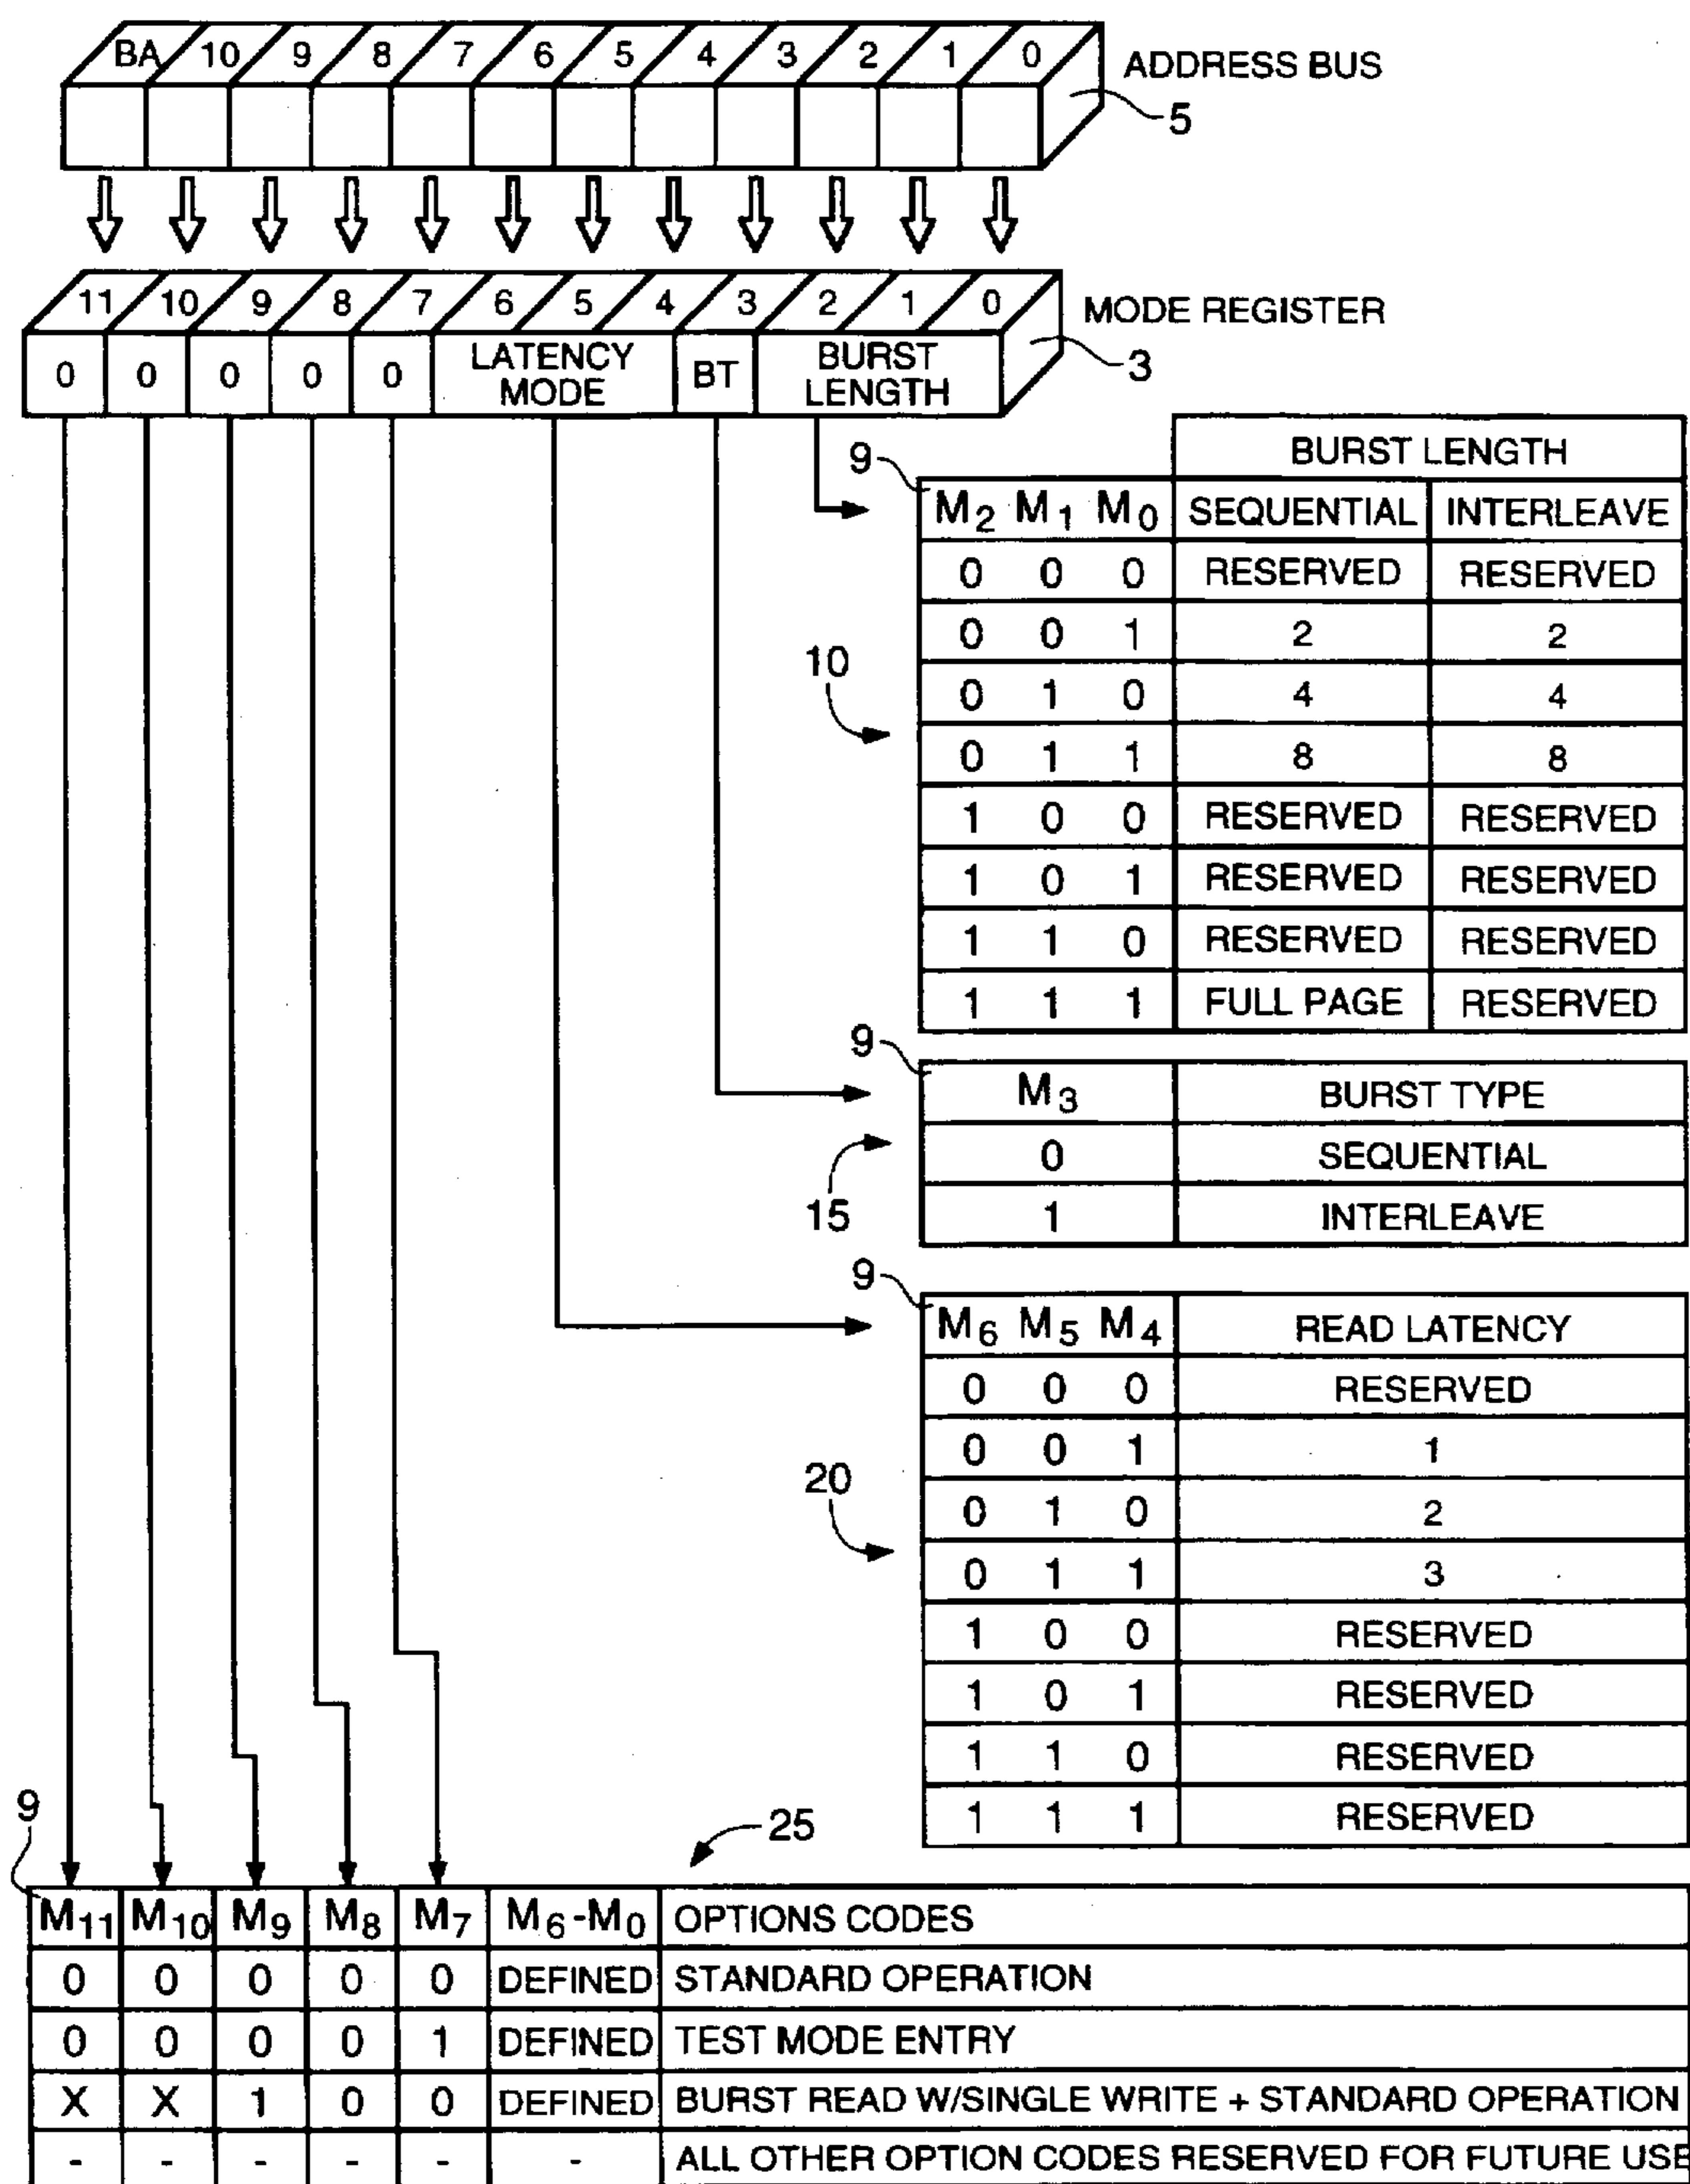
BA 10 9 8 7 6 5 4 3 2 1 0

ADDRESS BUS
5

11 10 9 8 7 6 5 4 3 2 1 0

MODE REGISTER
3

0 0 0 0 0 LATENCY MODE BT BURST LENGTH

9

| $M_2$ $M_1$ $M_0$ | BURST LENGTH SEQUENTIAL | BURST LENGTH INTERLEAVE |
|---|---|---|
| 0 0 0 | RESERVED | RESERVED |
| 0 0 1 | 2 | 2 |
| 0 1 0 | 4 | 4 |
| 0 1 1 | 8 | 8 |
| 1 0 0 | RESERVED | RESERVED |
| 1 0 1 | RESERVED | RESERVED |
| 1 1 0 | RESERVED | RESERVED |
| 1 1 1 | FULL PAGE | RESERVED |

10

9

| $M_3$ | BURST TYPE |
|---|---|
| 0 | SEQUENTIAL |
| 1 | INTERLEAVE |

15

9

| $M_6$ $M_5$ $M_4$ | READ LATENCY |
|---|---|
| 0 0 0 | RESERVED |
| 0 0 1 | 1 |
| 0 1 0 | 2 |
| 0 1 1 | 3 |
| 1 0 0 | RESERVED |
| 1 0 1 | RESERVED |
| 1 1 0 | RESERVED |
| 1 1 1 | RESERVED |

20

9

25

| $M_{11}$ | $M_{10}$ | $M_9$ | $M_8$ | $M_7$ | $M_6$-$M_0$ | OPTIONS CODES |
|---|---|---|---|---|---|---|
| 0 | 0 | 0 | 0 | 0 | DEFINED | STANDARD OPERATION |
| 0 | 0 | 0 | 0 | 1 | DEFINED | TEST MODE ENTRY |
| X | X | 1 | 0 | 0 | DEFINED | BURST READ W/SINGLE WRITE + STANDARD OPERATION |
| - | - | - | - | - | - | ALL OTHER OPTION CODES RESERVED FOR FUTURE USE |